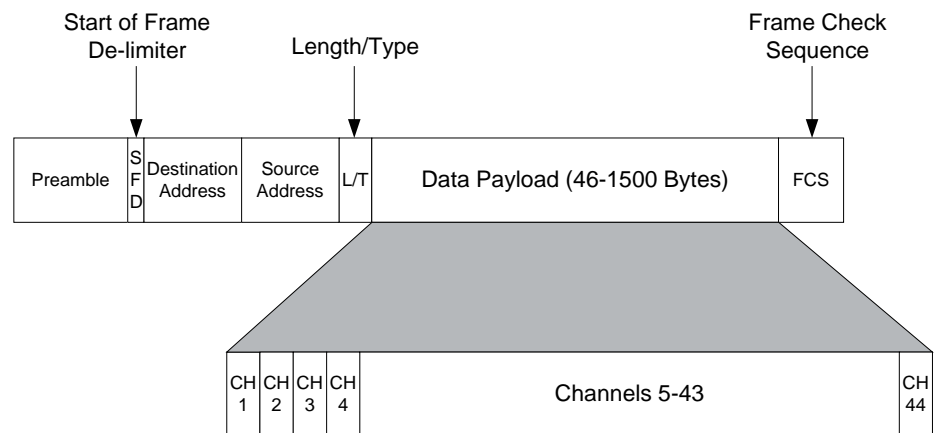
Start of Frame De-limiter

Length/Type

Frame Check Sequence

Preamble

S F D

Destination Address

Source Address

L/T

Data Payload (46-1500 Bytes)

FCS

CH 1

CH 2

CH 3

CH 4

Channels 5-43

CH 44